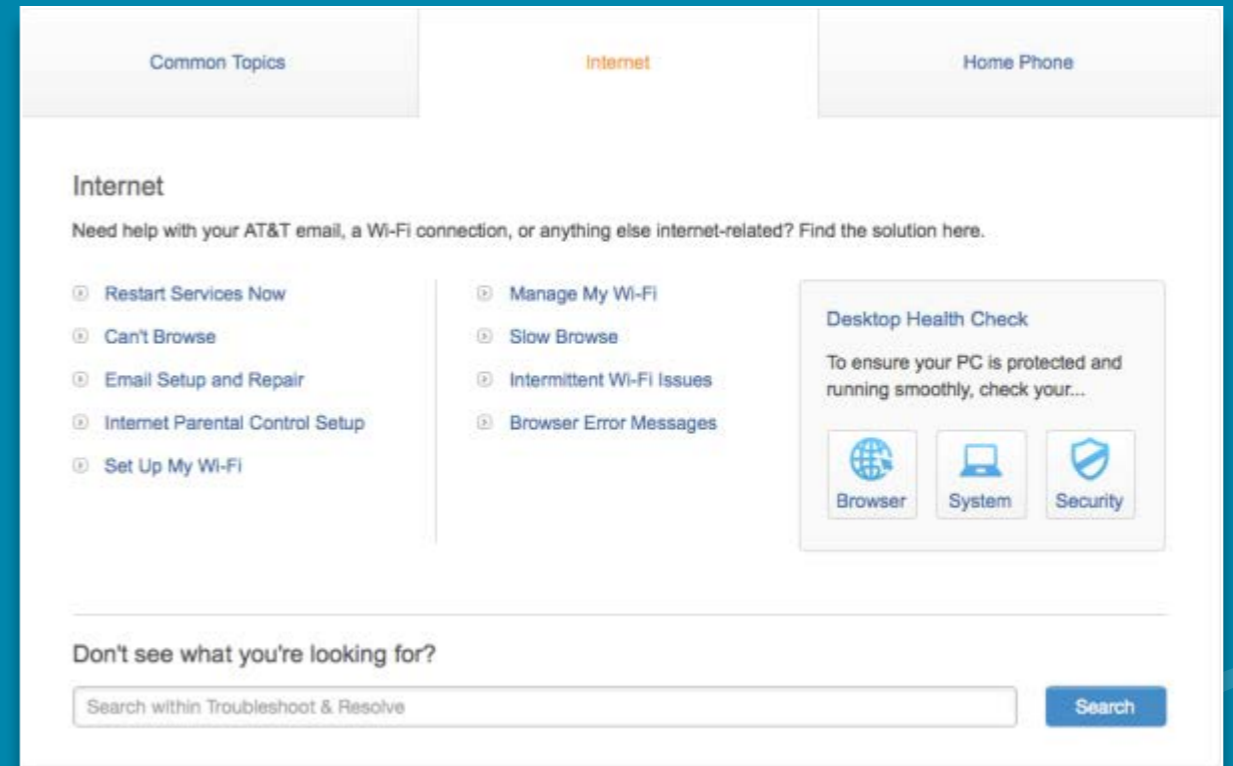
Common Topics

Internet

Home Phone

Internet

Need help with your AT&T email, a Wi-Fi connection, or anything else internet-related? Find the solution here.

Restart Services Now

Can't Browse

Email Setup and Repair

Internet Parental Control Setup

Set Up My Wi-Fi

Manage My Wi-Fi

Slow Browse

Intermittent Wi-Fi Issues

Browser Error Messages

Desktop Health Check

To ensure your PC is protected and running smoothly, check your...

Browser

System

Security

Don't see what you're looking for?

Search within Troubleshoot & Resolve

Search